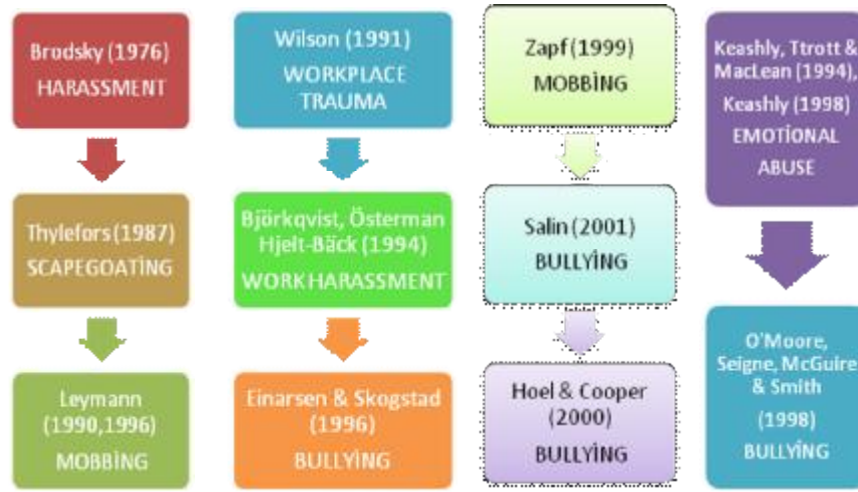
Brodsky (1976)
HARASSMENT

Thylefors (1987)
SCAPEGOATİNG

Leymann (1990,1996)
MOBBİNG

Wilson (1991)
WORKPLACE TRAUMA

Björkqvist, Österman Hjelt-Bäck (1994)
WORK HARASSMENT

Einarsen & Skogstad (1996)
BULLYİNG

Zapf (1999)
MOBBİNG

Salin (2001)
BULLYİNG

Hoel & Cooper (2000)
BULLYİNG

Keashly, Ttrott & MacLean (1994), Keashly (1998)
EMOTİONAL ABUSE

O'Moore, Seigne, McGuire & Smith
(1998)
BULLYİNG